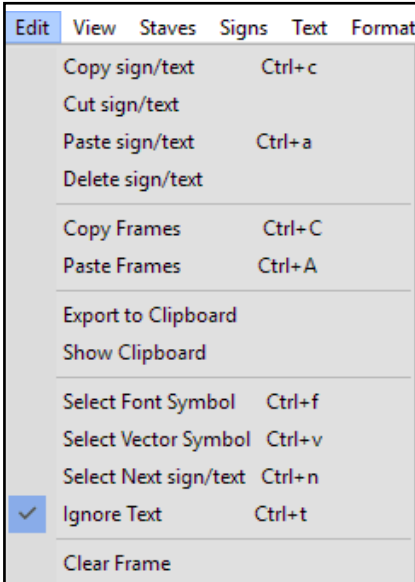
Edit View Staves Signs Text Format

Copy sign/text Ctrl+c
Cut sign/text
Paste sign/text Ctrl+a
Delete sign/text

Copy Frames Ctrl+C
Paste Frames Ctrl+A

Export to Clipboard
Show Clipboard

Select Font Symbol Ctrl+f
Select Vector Symbol Ctrl+v
Select Next sign/text Ctrl+n
Ignore Text Ctrl+t

Clear Frame